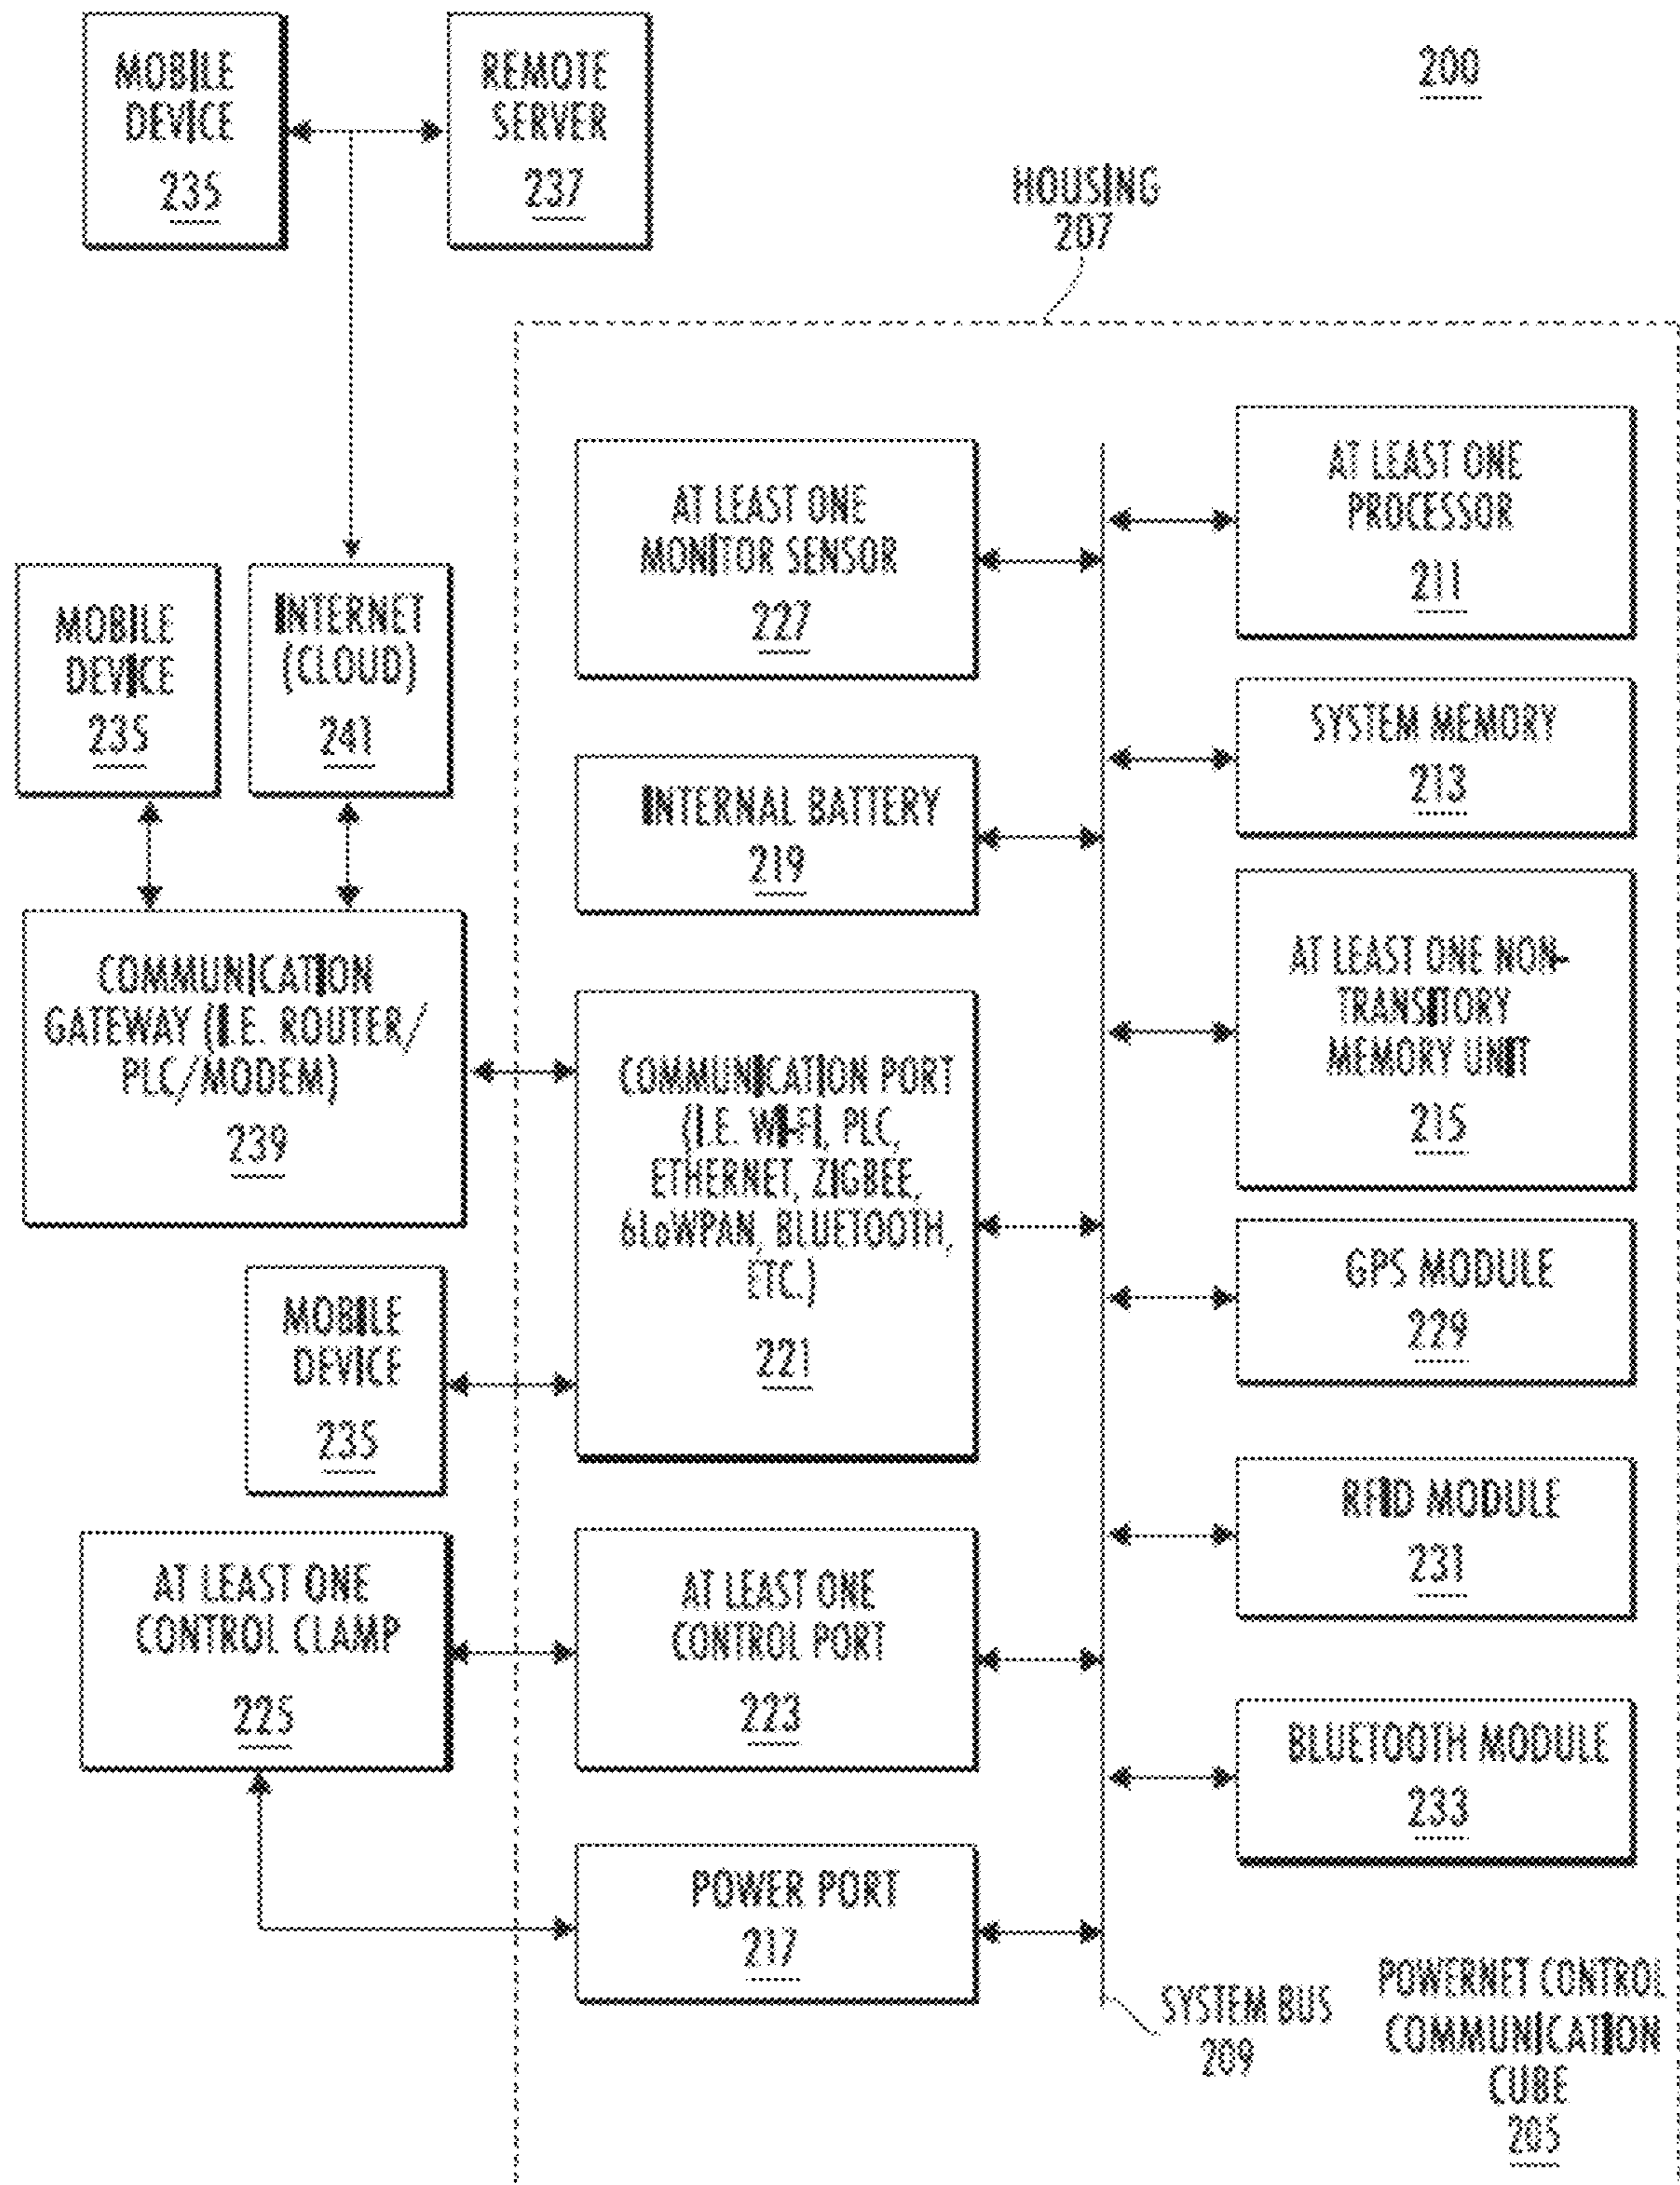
MOBILE DEVICE 235

REMOTE SERVER 237

200

HOUSING 207

AT LEAST ONE MONITOR SENSOR 227

AT LEAST ONE PROCESSOR 211

MOBILE DEVICE 235

INTERNET (CLOUD) 241

SYSTEM MEMORY 213

INTERNAL BATTERY 219

COMMUNICATION GATEWAY (I.E. ROUTER/ PLC/MODEM) 239

AT LEAST ONE NON-TRANSITORY MEMORY UNIT 215

COMMUNICATION PORT (I.E. WI-FI, PLC, ETHERNET, ZIGBEE, 6LoWPAN, BLUETOOTH, ETC.) 221

GPS MODULE 229

MOBILE DEVICE 235

RFID MODULE 231

AT LEAST ONE CONTROL CLAMP 225

AT LEAST ONE CONTROL PORT 223

BLUETOOTH MODULE 233

POWER PORT 217

SYSTEM BUS 209

POWERNET CONTROL COMMUNICATION CUBE 205